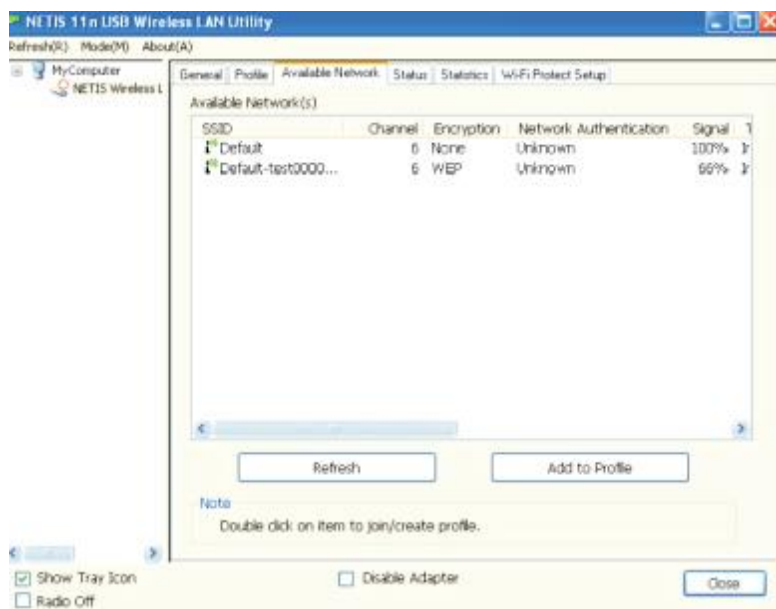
NETIS 11n USB Wireless LAN Utility

Refresh(R) Mode(M) About(A)

MyComputer
NETIS Wireless L

General | Profile | Available Network | Status | Statistics | Wi-Fi Protect Setup

Available Network(s)

| SSID | Channel | Encryption | Network Authentication | Signal | T |
|---|---|---|---|---|---|
| Default | 6 | None | Unknown | 100% | Ir |
| Default-test0000... | 6 | WEP | Unknown | 66% | Ir |

Refresh

Add to Profile

Note
Double click on item to join/create profile.

Show Tray Icon

Radio Off

Disable Adapter

Close